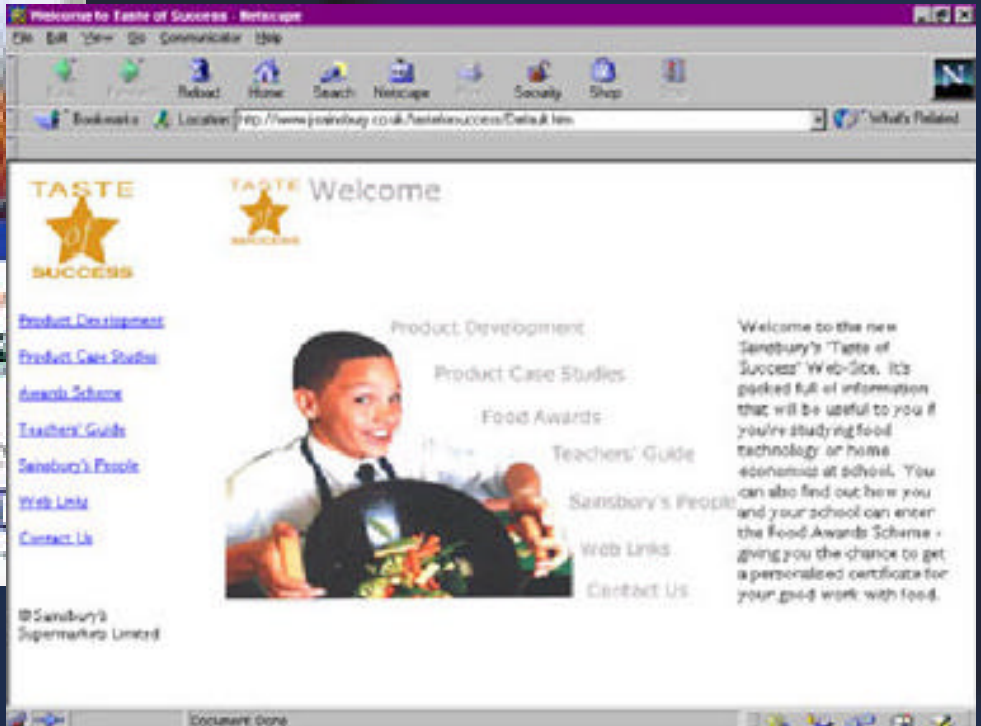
Welcome to Taste of Success - Netscape

File Edit View Go Communicator Help

Back Forward Reload Home Search Netscape Print Security Shop Stop

Bookmarks Location: http://www.jsainsbury.co.uk/tasteofsuccess/Default.htm

What's Related

TASTE of SUCCESS

TASTE of SUCCESS Welcome

Product Development

Product Case Studies

Awards Scheme

Teachers' Guide

Sainsbury's People

Web Links

Contact Us

©Sainsbury's Supermarkets Limited

Product Development

Product Case Studies

Food Awards

Teachers' Guide

Sainsbury's People

Web Links

Contact Us

Welcome to the new Sainsbury's 'Taste of Success' Web-Site. It's packed full of information that will be useful to you if you're studying food technology or home economics at school. You can also find out how you and your school can enter the Food Awards Scheme - giving you the chance to get a personalized certificate for your good work with food.

Document: Done